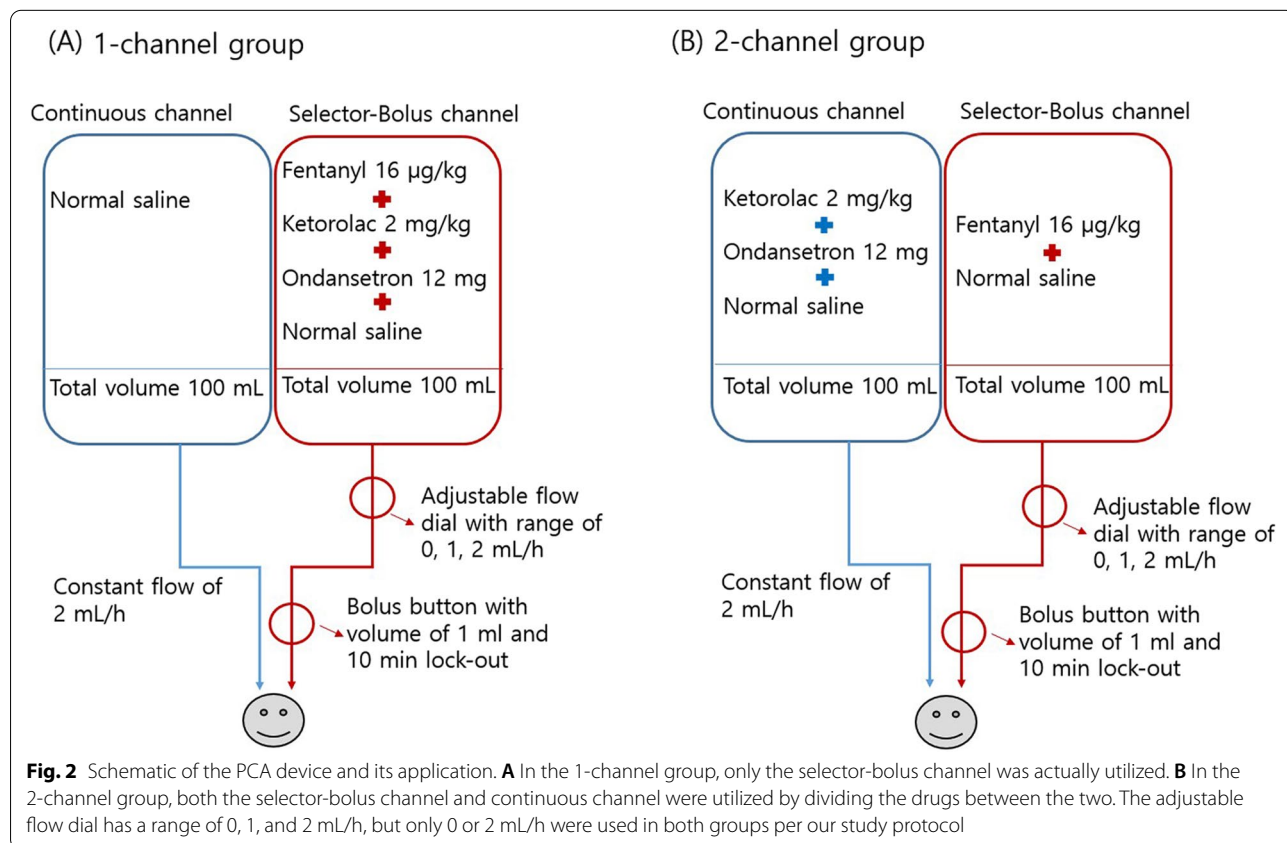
(A) 1-channel group

Continuous channel

Normal saline

Total volume 100 mL

Selector-Bolus channel

Fentanyl 16 μg/kg
+
Ketorolac 2 mg/kg
+
Ondansetron 12 mg
+
Normal saline

Total volume 100 mL

Adjustable flow dial with range of 0, 1, 2 mL/h

Constant flow of 2 mL/h

Bolus button with volume of 1 ml and 10 min lock-out

(B) 2-channel group

Continuous channel

Ketorolac 2 mg/kg
+
Ondansetron 12 mg
+
Normal saline

Total volume 100 mL

Selector-Bolus channel

Fentanyl 16 μg/kg
+
Normal saline

Total volume 100 mL

Adjustable flow dial with range of 0, 1, 2 mL/h

Constant flow of 2 mL/h

Bolus button with volume of 1 ml and 10 min lock-out

**Fig. 2** Schematic of the PCA device and its application. **A** In the 1-channel group, only the selector-bolus channel was actually utilized. **B** In the 2-channel group, both the selector-bolus channel and continuous channel were utilized by dividing the drugs between the two. The adjustable flow dial has a range of 0, 1, and 2 mL/h, but only 0 or 2 mL/h were used in both groups per our study protocol